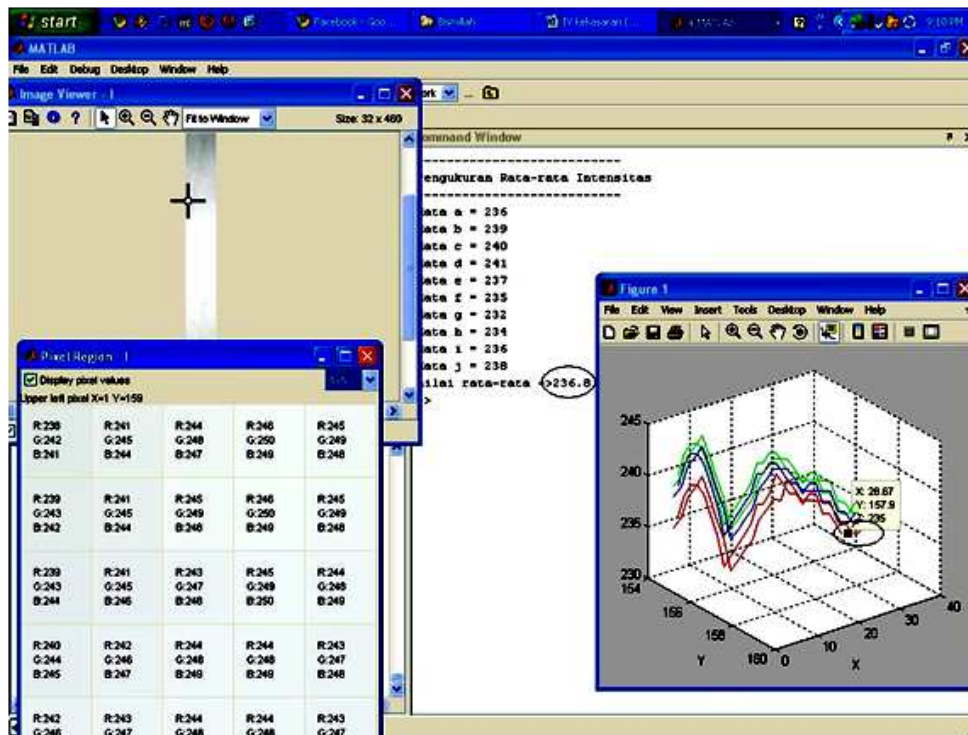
start | Facebook - Goo... | Bismillah | IV Kebesaran ( | MATLAB | 9:10 PM

MATLAB

File Edit Debug Desktop Window Help

Image Viewer - 1

Fit to Window

Size: 32 x 460

ork

ommand Window

-----------------------------
engukuran Rata-rata Intensitas
-----------------------------
ata a = 236
ata b = 239
ata c = 240
ata d = 241
ata e = 237
ata f = 235
ata g = 232
ata h = 234
ata i = 236
ata j = 238
ilai rata-rata =236.8
>

Pixel Region - 1

Display pixel values

Upper left pixel X=1 Y=159

| | | | | |
|---|---|---|---|---|
| R:238 G:242 B:241 | R:241 G:245 B:244 | R:244 G:248 B:247 | R:246 G:250 B:249 | R:245 G:249 B:248 |
| R:239 G:243 B:242 | R:241 G:245 B:244 | R:245 G:249 B:248 | R:246 G:250 B:249 | R:245 G:249 B:248 |
| R:239 G:243 B:244 | R:241 G:245 B:246 | R:243 G:247 B:248 | R:245 G:249 B:250 | R:244 G:248 B:249 |
| R:240 G:244 B:245 | R:242 G:246 B:247 | R:244 G:248 B:249 | R:244 G:248 B:249 | R:243 G:247 B:248 |
| R:242 G:246 | R:243 G:247 | R:244 G:248 | R:244 G:248 | R:243 G:247 |

Figure 1

File Edit View Insert Tools Desktop Window Help

X: 28.67
Y: 157.9
Z: 235

245
240
235
230
154
156
158
160
Y
0
10
20
30
40
X